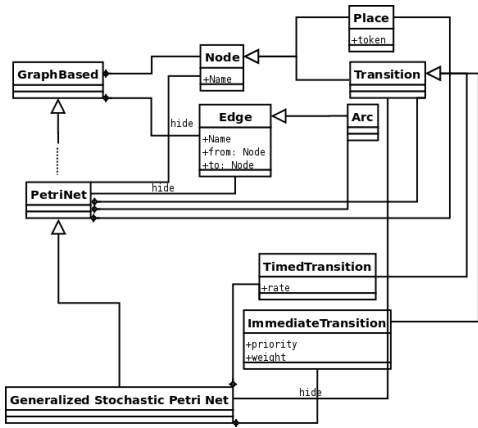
Place
+token

Node
+Name

Transition

GraphBased

hide

Edge
+Name
+from: Node
+to: Node

Arc

hide

PetriNet

TimedTransition
+rate

ImmediateTransition
+priority
+weight

hide

Generalized Stochastic Petri Net